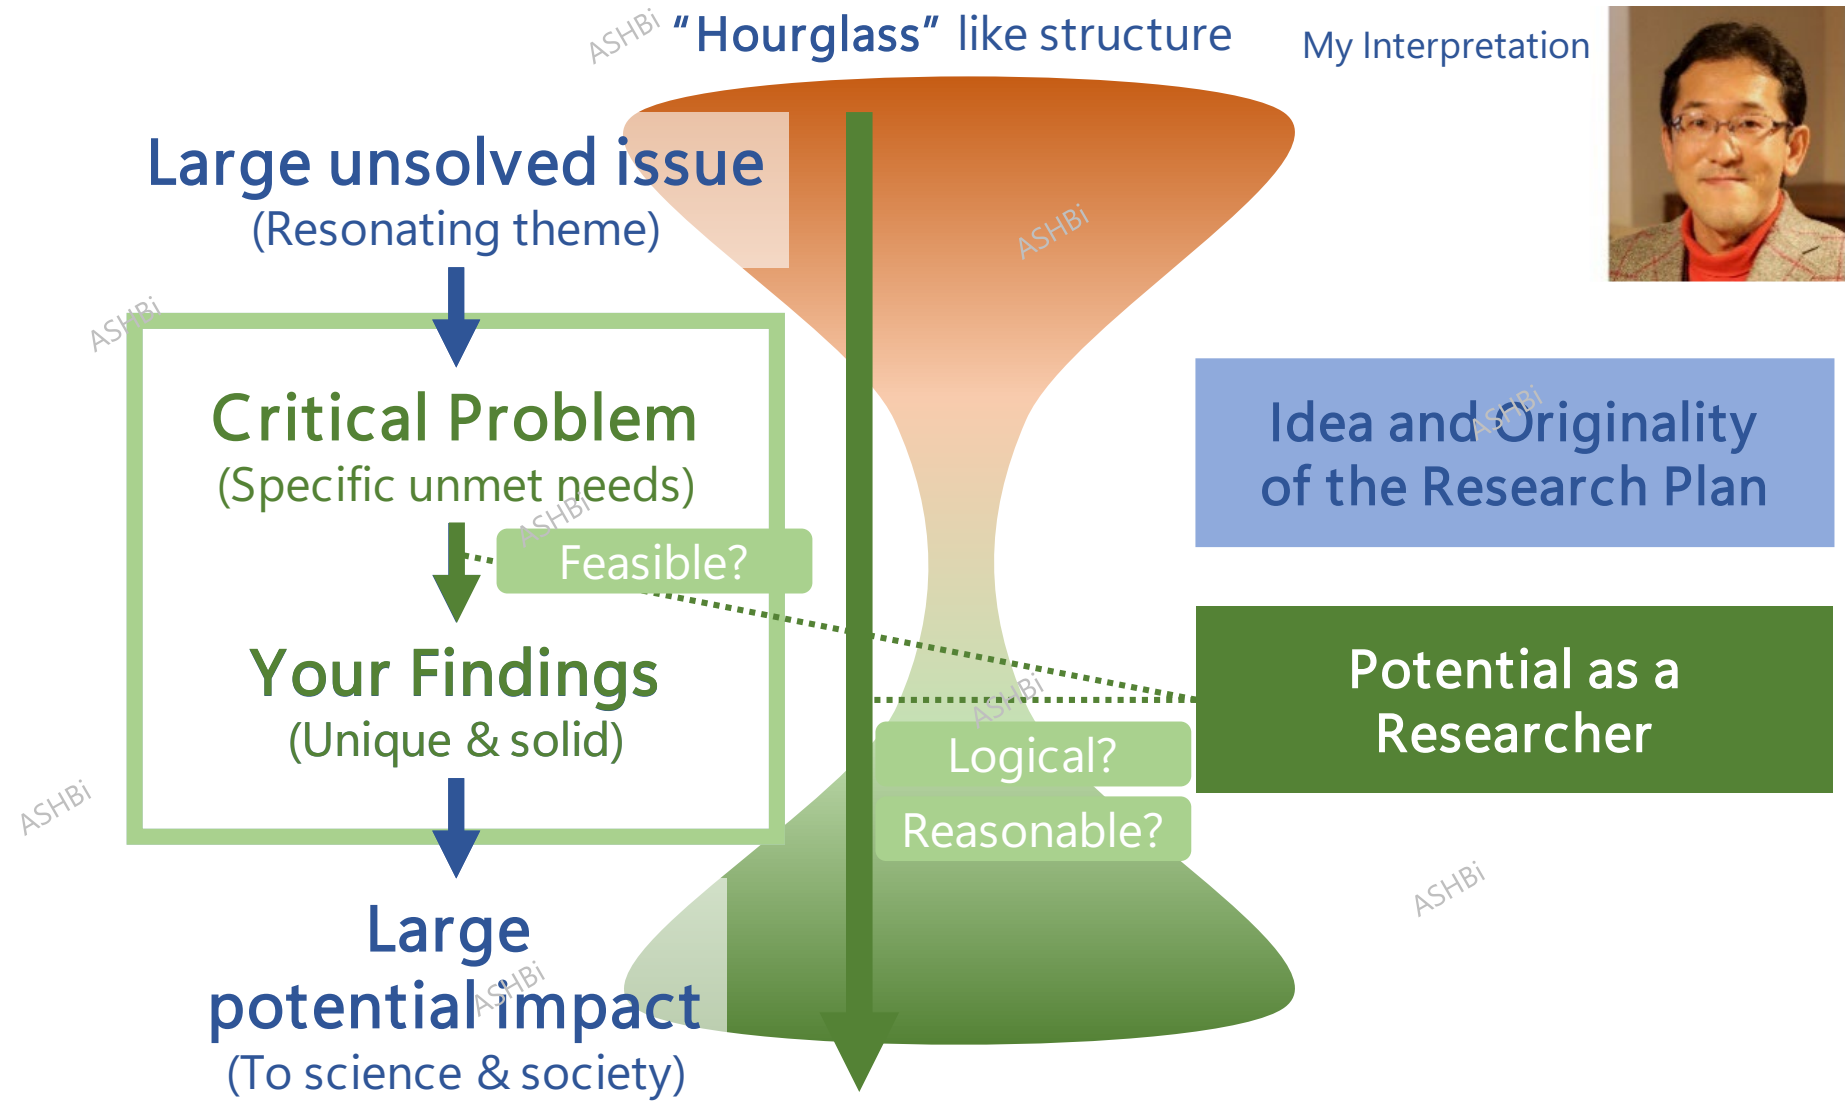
ASHBi

"Hourglass" like structure

My Interpretation

Large unsolved issue
(Resonating theme)

ASHBi

Critical Problem
(Specific unmet needs)

ASHBi

Feasible?

Your Findings
(Unique & solid)

ASHBi

Large potential impact
(To science & society)

ASHBi

ASHBi

Idea and Originality of the Research Plan

ASHBi

Potential as a Researcher

ASHBi

Logical?

Reasonable?

ASHBi